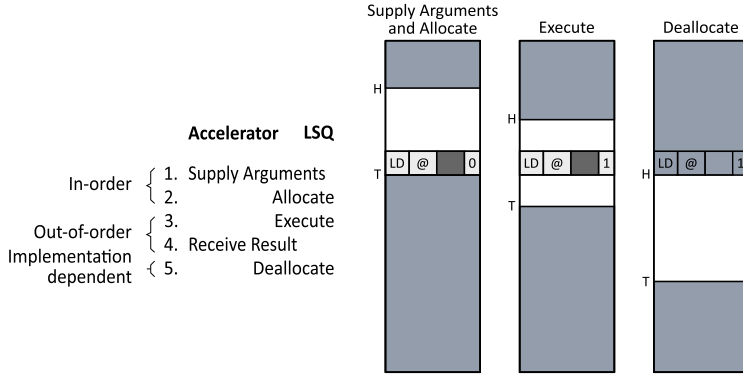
Accelerator LSQ

In-order
1. Supply Arguments
2. Allocate

Out-of-order
3. Execute
4. Receive Result

Implementation dependent
5. Deallocate

Supply Arguments and Allocate

H
T
LD @ 0

Execute

H
LD @ 1
T

Deallocate

H
LD @ 1
T